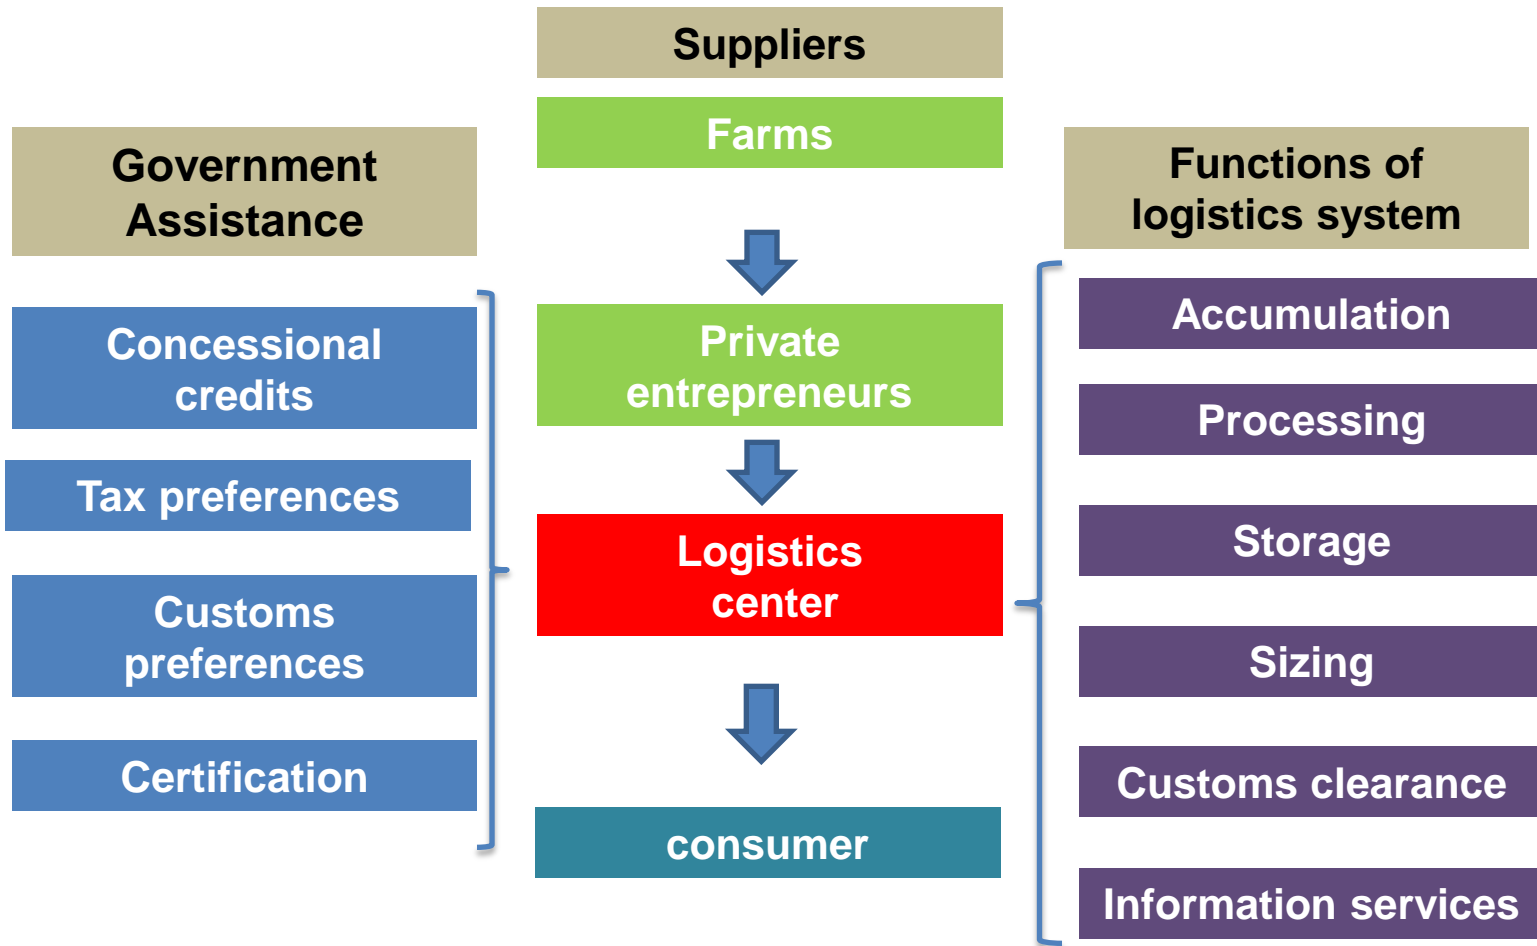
Government Assistance

Concessional credits

Tax preferences

Customs preferences

Certification

Suppliers

Farms

Private entrepreneurs

Logistics center

consumer

Functions of logistics system

Accumulation

Processing

Storage

Sizing

Customs clearance

Information services